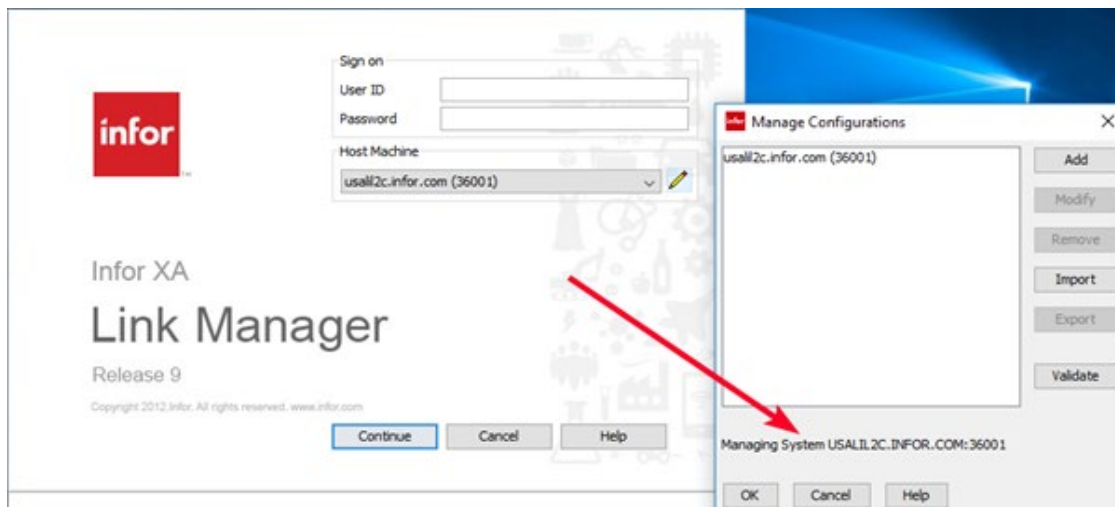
infor

Sign on
User ID
Password
Host Machine
usalil2c.infor.com (36001)

Infor XA
Link Manager
Release 9
Copyright 2012 Infor. All rights reserved. www.infor.com

Continue
Cancel
Help

Manage Configurations
usalil2c.infor.com (36001)
Add
Modify
Remove
Import
Export
Validate
Managing System USALIL2C.INFOR.COM:36001
OK
Cancel
Help